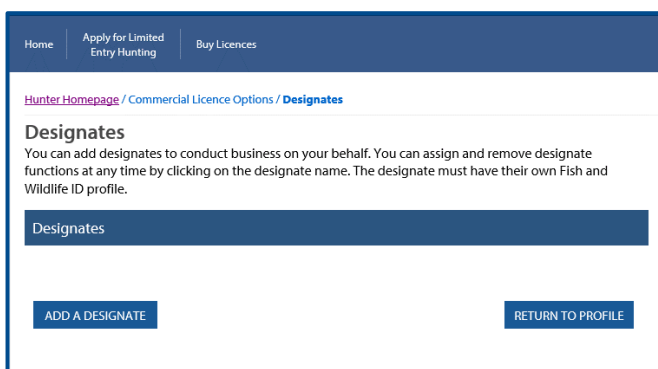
Home | Apply for Limited Entry Hunting | Buy Licences

Hunter Homepage / Commercial Licence Options / Designates

Designates

You can add designates to conduct business on your behalf. You can assign and remove designate functions at any time by clicking on the designate name. The designate must have their own Fish and Wildlife ID profile.

Designates

ADD A DESIGNATE

RETURN TO PROFILE